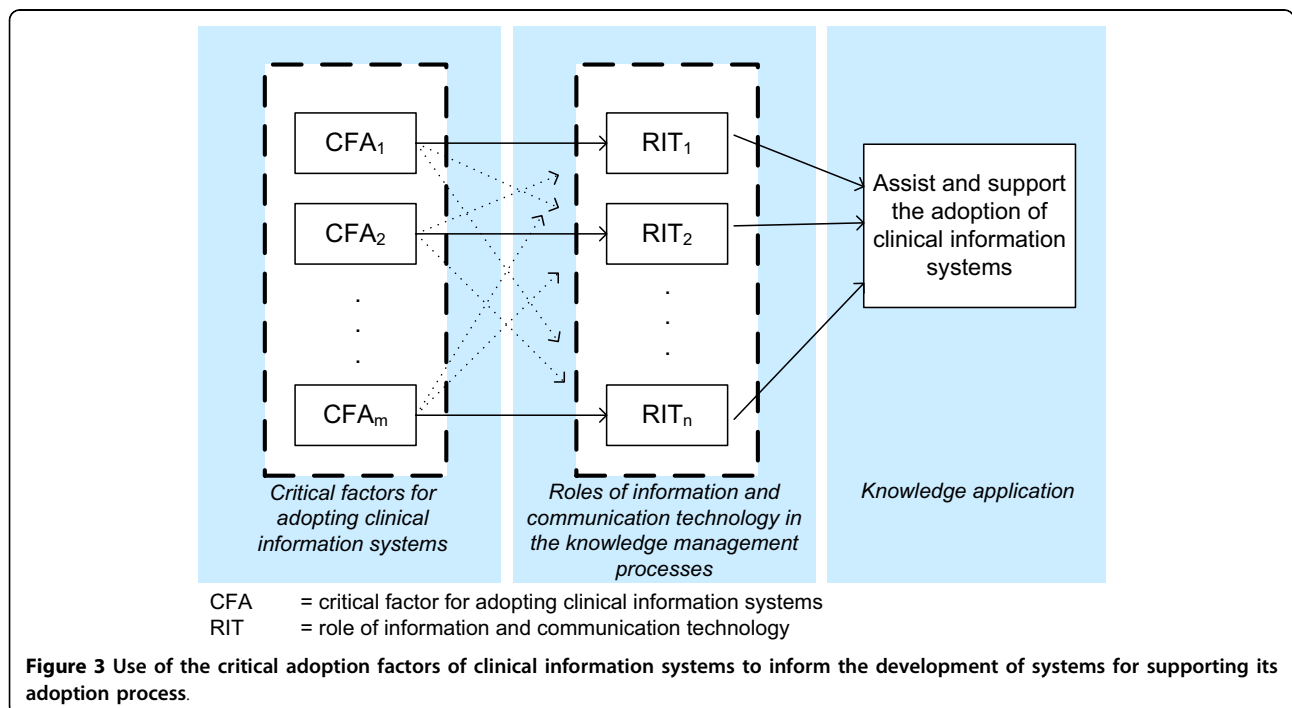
$CFA_1$

$CFA_2$

.
.
.

$CFA_m$

$RIT_1$

$RIT_2$

.
.
.

$RIT_n$

Assist and support the adoption of clinical information systems

Critical factors for adopting clinical information systems

Roles of information and communication technology in the knowledge management processes

Knowledge application

CFA = critical factor for adopting clinical information systems
RIT = role of information and communication technology

**Figure 3** **Use of the critical adoption factors of clinical information systems to inform the development of systems for supporting its adoption process**.